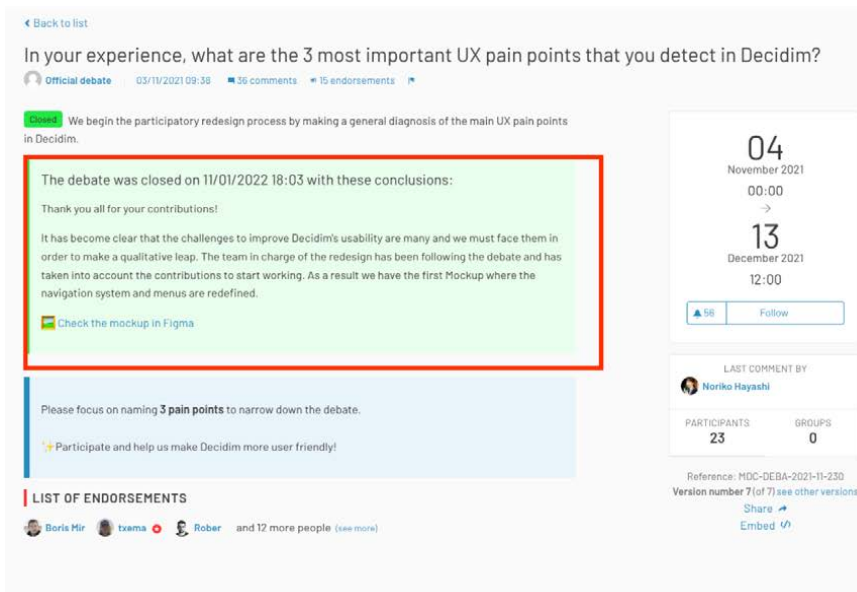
‹ Back to list

In your experience, what are the 3 most important UX pain points that you detect in Decidim?

Official debate 03/11/2021 09:38 36 comments 15 endorsements

Closed We begin the participatory redesign process by making a general diagnosis of the main UX pain points in Decidim.

The debate was closed on 11/01/2022 18:03 with these conclusions:

Thank you all for your contributions!

It has become clear that the challenges to improve Decidim's usability are many and we must face them in order to make a qualitative leap. The team in charge of the redesign has been following the debate and has taken into account the contributions to start working. As a result we have the first Mockup where the navigation system and menus are redefined.

Check the mockup in Figma

Please focus on naming **3 pain points** to narrow down the debate.

✨Participate and help us make Decidim more user friendly!

LIST OF ENDORSEMENTS

Boris Mir txema Rober and 12 more people (see more)

04
November 2021
00:00
→
13
December 2021
12:00

56 Follow

LAST COMMENT BY
Noriko Hayashi

PARTICIPANTS
23
GROUPS
0

Reference: MDC-DEBA-2021-11-230
Version number 7 (of 7) see other versions
Share
Embed